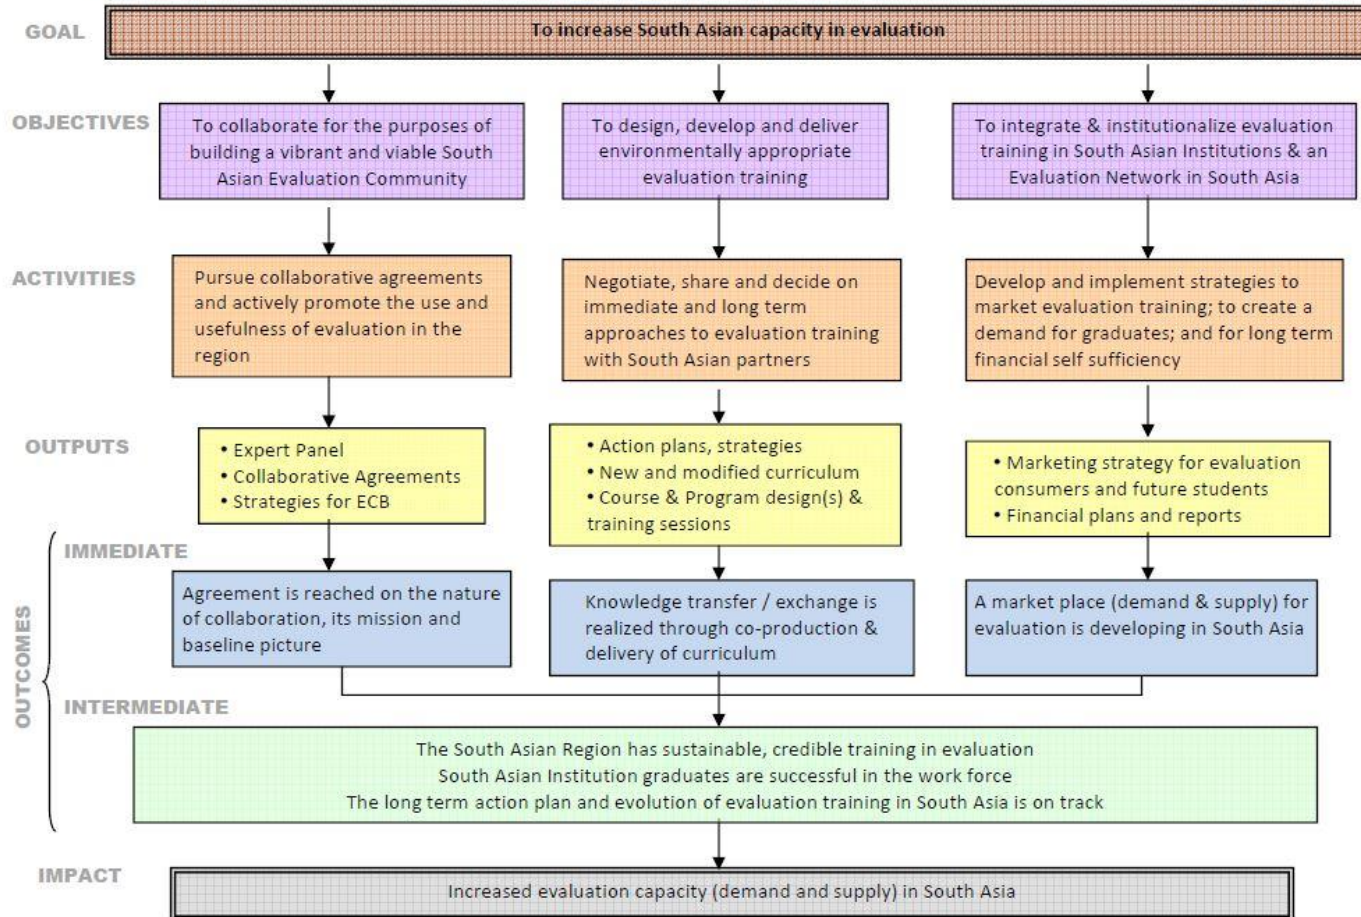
GOAL

To increase South Asian capacity in evaluation

OBJECTIVES

To collaborate for the purposes of building a vibrant and viable South Asian Evaluation Community

To design, develop and deliver environmentally appropriate evaluation training

To integrate & institutionalize evaluation training in South Asian Institutions & an Evaluation Network in South Asia

ACTIVITIES

Pursue collaborative agreements and actively promote the use and usefulness of evaluation in the region

Negotiate, share and decide on immediate and long term approaches to evaluation training with South Asian partners

Develop and implement strategies to market evaluation training; to create a demand for graduates; and for long term financial self sufficiency

OUTPUTS

• Expert Panel
• Collaborative Agreements
• Strategies for ECB

• Action plans, strategies
• New and modified curriculum
• Course & Program design(s) & training sessions

• Marketing strategy for evaluation consumers and future students
• Financial plans and reports

OUTCOMES

IMMEDIATE

Agreement is reached on the nature of collaboration, its mission and baseline picture

Knowledge transfer / exchange is realized through co-production & delivery of curriculum

A market place (demand & supply) for evaluation is developing in South Asia

INTERMEDIATE

The South Asian Region has sustainable, credible training in evaluation
South Asian Institution graduates are successful in the work force
The long term action plan and evolution of evaluation training in South Asia is on track

IMPACT

Increased evaluation capacity (demand and supply) in South Asia